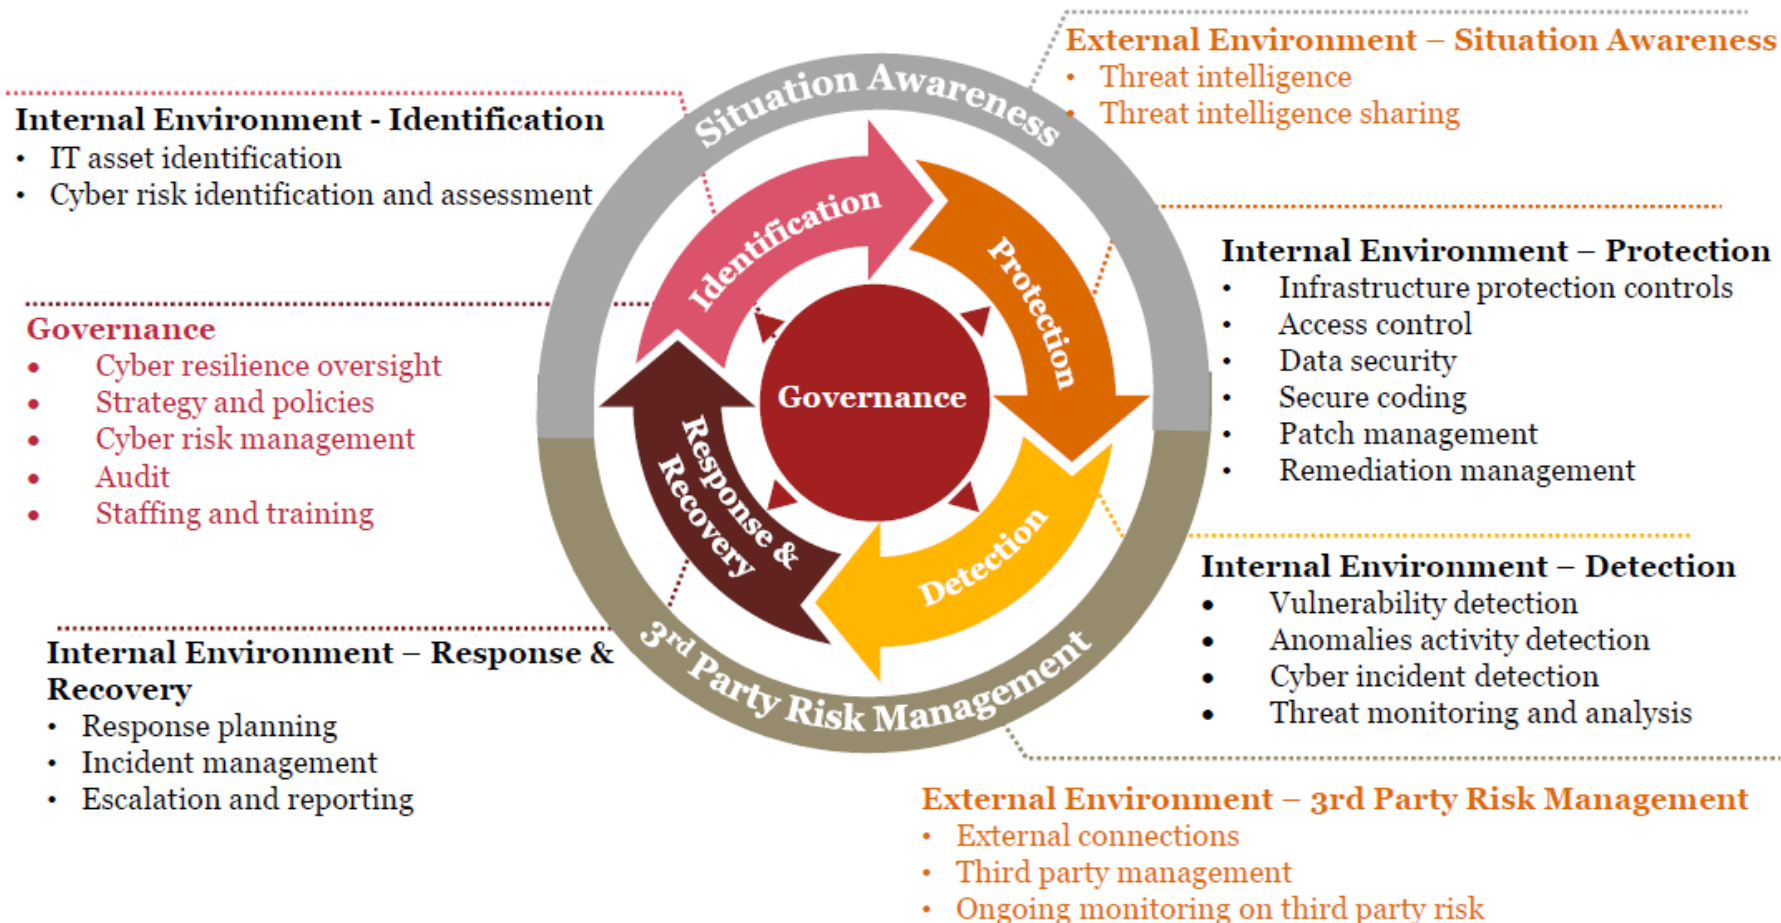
External Environment – Situation Awareness
• Threat intelligence
• Threat intelligence sharing

Internal Environment - Identification
• IT asset identification
• Cyber risk identification and assessment

Situation Awareness

Identification

Protection

Governance

Response & Recovery

Detection

3$^{rd}$ Party Risk Management

Internal Environment – Protection
• Infrastructure protection controls
• Access control
• Data security
• Secure coding
• Patch management
• Remediation management

Governance
• Cyber resilience oversight
• Strategy and policies
• Cyber risk management
• Audit
• Staffing and training

Internal Environment – Detection
• Vulnerability detection
• Anomalies activity detection
• Cyber incident detection
• Threat monitoring and analysis

Internal Environment – Response & Recovery
• Response planning
• Incident management
• Escalation and reporting

External Environment – 3rd Party Risk Management
• External connections
• Third party management
• Ongoing monitoring on third party risk